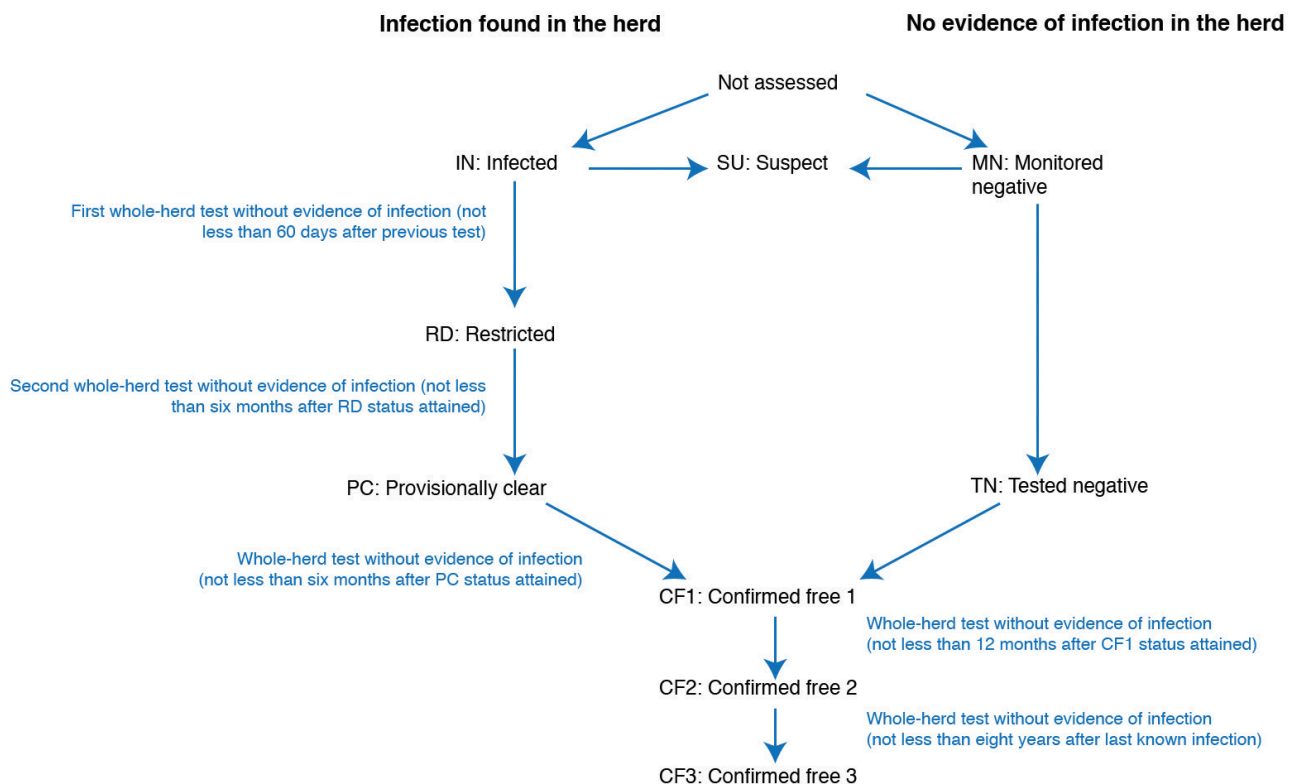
Infection found in the herd

No evidence of infection in the herd

Not assessed

IN: Infected

SU: Suspect

MN: Monitored negative

First whole-herd test without evidence of infection (not less than 60 days after previous test)

RD: Restricted

Second whole-herd test without evidence of infection (not less than six months after RD status attained)

PC: Provisionally clear

TN: Tested negative

Whole-herd test without evidence of infection (not less than six months after PC status attained)

CF1: Confirmed free 1

Whole-herd test without evidence of infection (not less than 12 months after CF1 status attained)

CF2: Confirmed free 2

Whole-herd test without evidence of infection (not less than eight years after last known infection)

CF3: Confirmed free 3